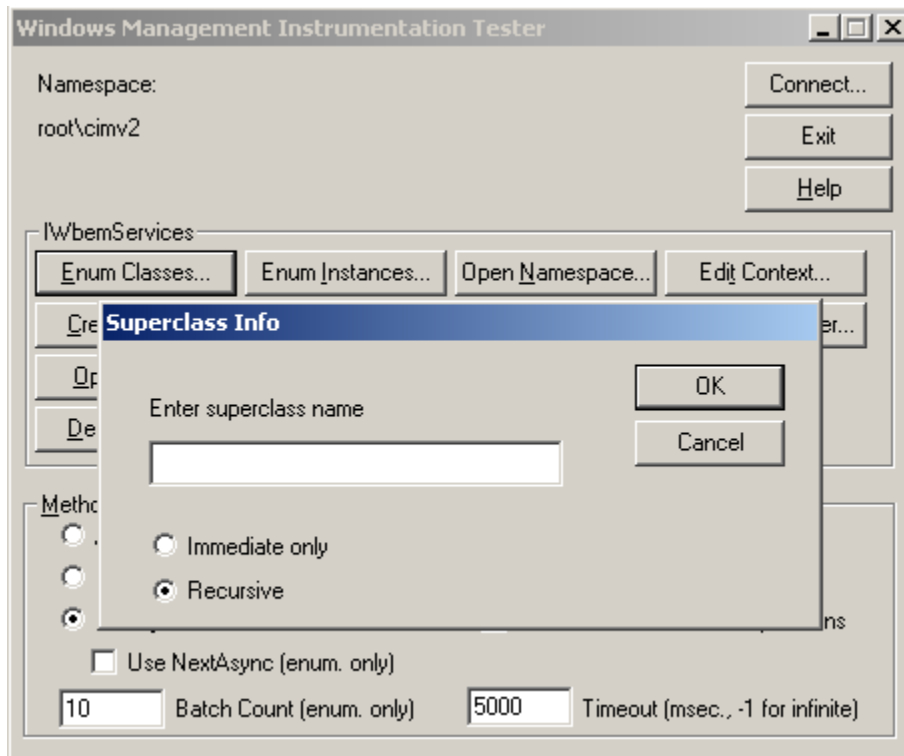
Windows Management Instrumentation Tester

Namespace:

root\cimv2

Connect...

Exit

Help

IWbemServices

Enum Classes...

Enum Instances...

Open Namespace...

Edit Context...

Cre

er...

Op

De

Superclass Info

Enter superclass name

OK

Cancel

Immediate only

Recursive

Metho

ns

Use NextAsync (enum. only)

10

Batch Count (enum. only)

5000

Timeout (msec., -1 for infinite)